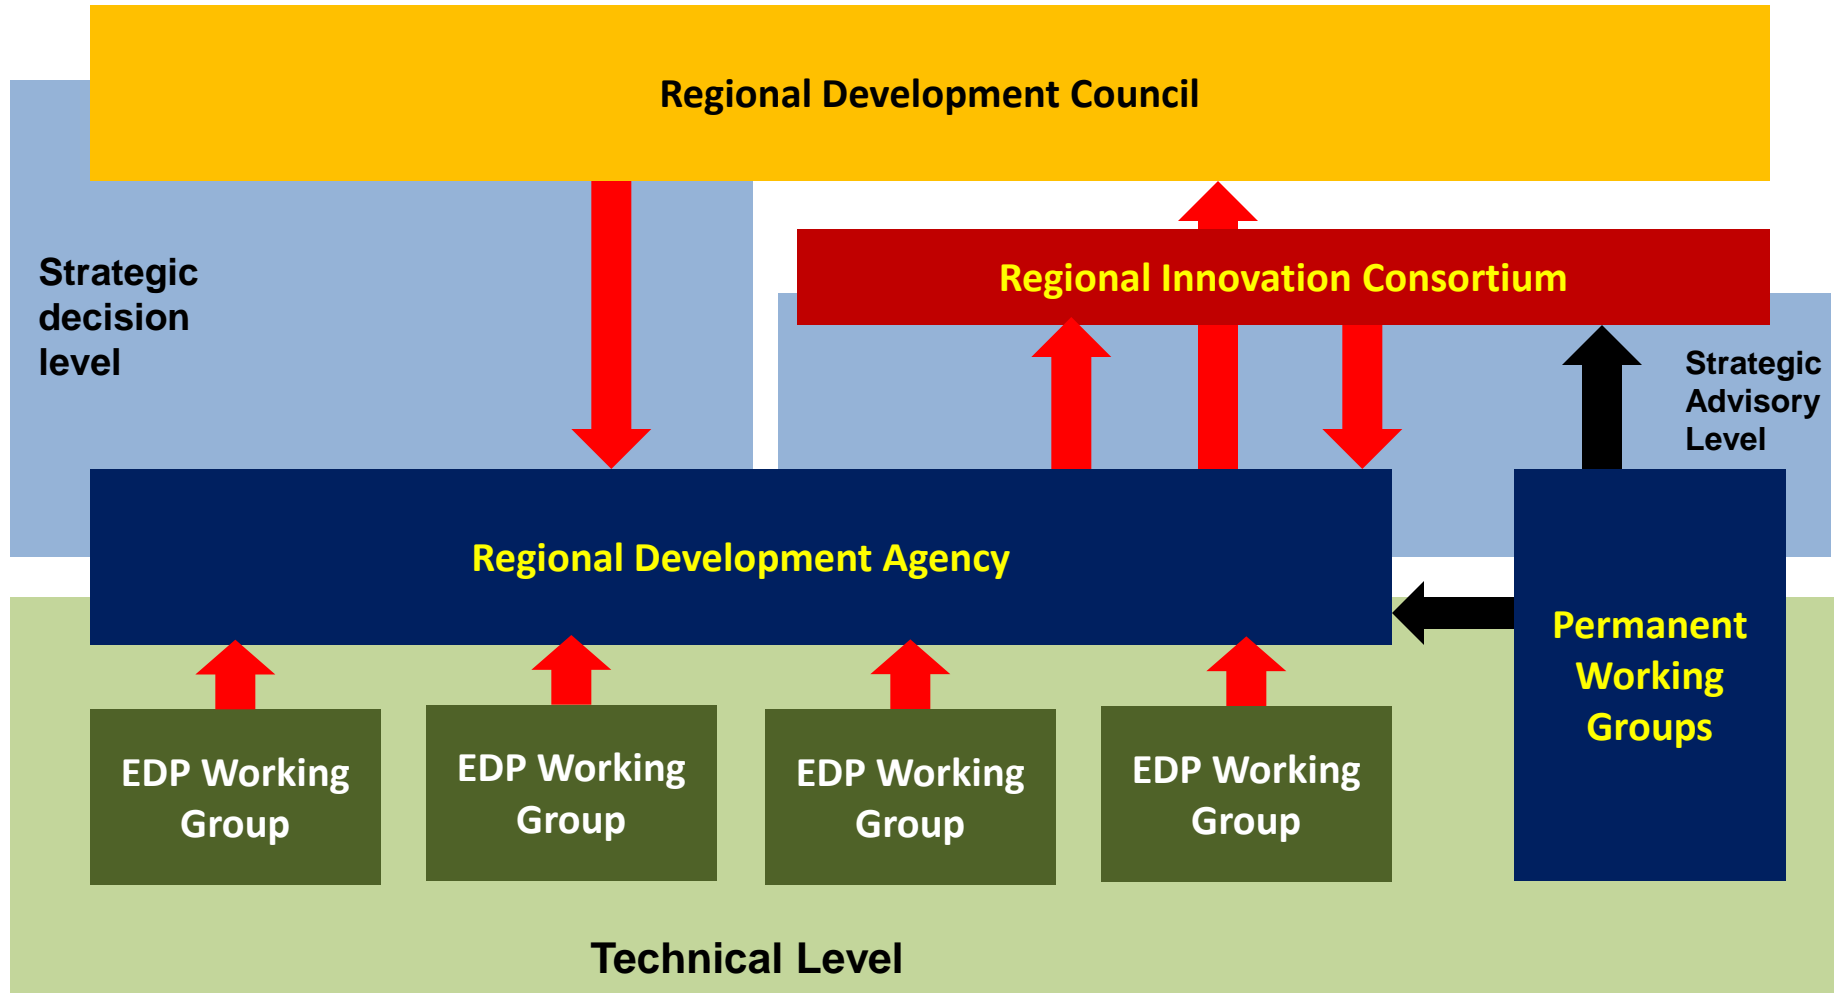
Regional Development Council

Strategic decision level

Regional Innovation Consortium

Strategic Advisory Level

Regional Development Agency

Permanent Working Groups

EDP Working Group

EDP Working Group

EDP Working Group

EDP Working Group

Technical Level